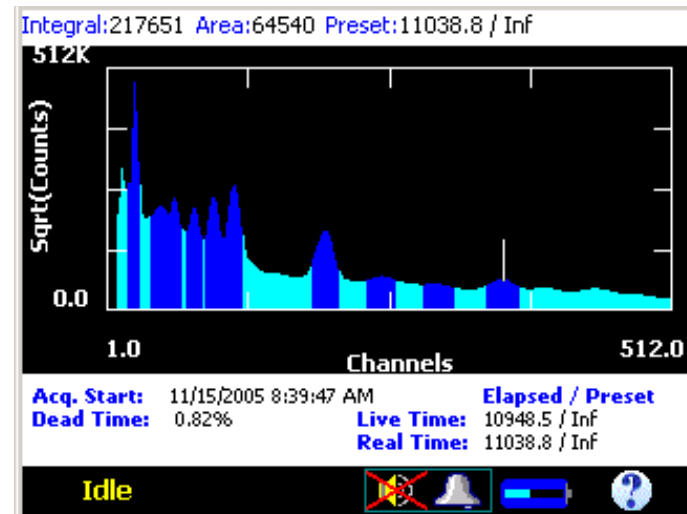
Integral:217651 Area:64540 Preset:11038.8 / Inf

512K

Sqrt(Counts)

0.0

1.0

Channels

512.0

Acq. Start: 11/15/2005 8:39:47 AM

Elapsed / Preset

Dead Time: 0.82%

Live Time: 10948.5 / Inf

Real Time: 11038.8 / Inf

Idle

?